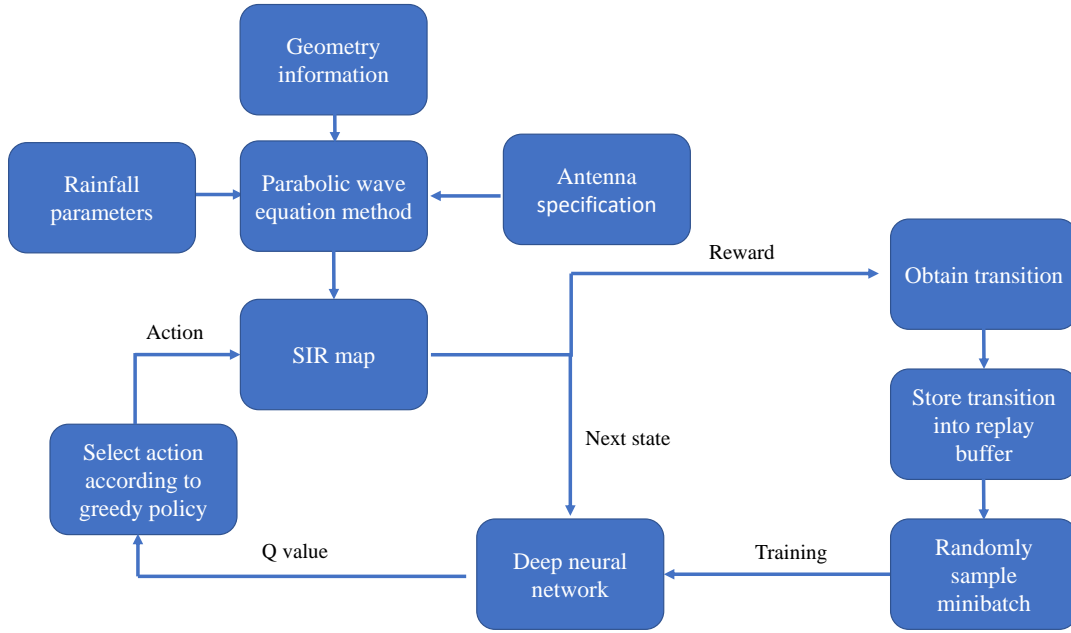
Geometry information

Rainfall parameters

Parabolic wave equation method

Antenna specification

Reward

Obtain transition

Action

SIR map

Store transition into replay buffer

Next state

Select action according to greedy policy

Q value

Deep neural network

Training

Randomly sample minibatch